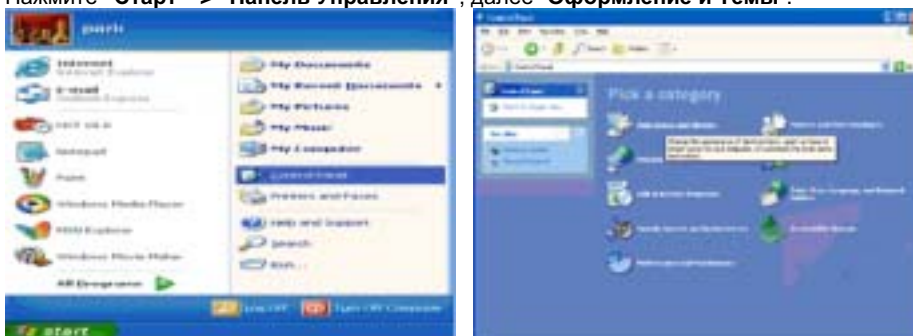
Нажмите "Старт" -> "Панель управления", далее "Оформление и темы".

park

Internet
Internet Explorer

E-mail
Outlook Express

MSN

Notepad

Paint

Windows Media Player

MSN Explorer

Windows Movie Maker

All Programs

My Documents

My Recent Documents

My Pictures

My Music

My Computer

Control Panel

Printers and Faxes

Help and Support

Search

Run...

Log Off

Turn Off Computer

start

Control Panel

Pick a category